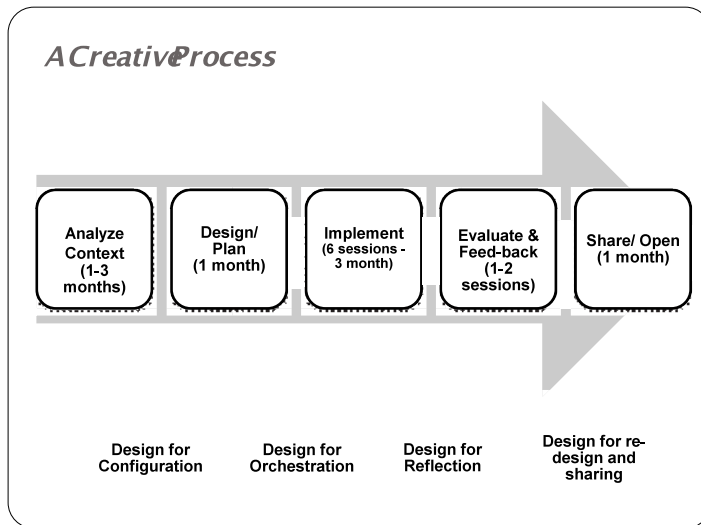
A Creative Process

Analyze Context (1-3 months)

Design/ Plan (1 month)

Implement (6 sessions - 3 month)

Evaluate & Feed-back (1-2 sessions)

Share/ Open (1 month)

Design for Configuration

Design for Orchestration

Design for Reflection

Design for re-design and sharing